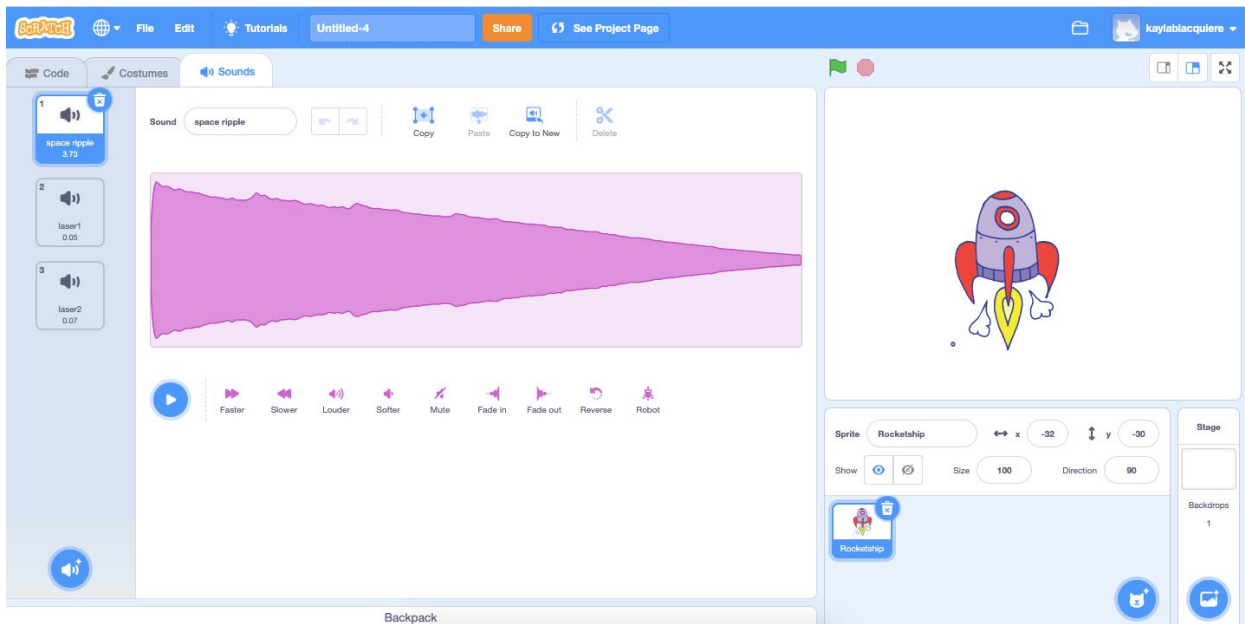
SCRATCH File Edit Tutorials Untitled-4 Share See Project Page kaylablacquiere

Code Costumes Sounds

1
space ripple
3.73

2
laser1
0.05

3
laser2
0.07

Sound space ripple

Copy Paste Copy to New Delete

Faster Slower Louder Softer Mute Fade in Fade out Reverse Robot

Backpack

Sprite Rocketship x -32 y -30

Show Size 100 Direction 90

Rocketship

Stage

Backdrops
1